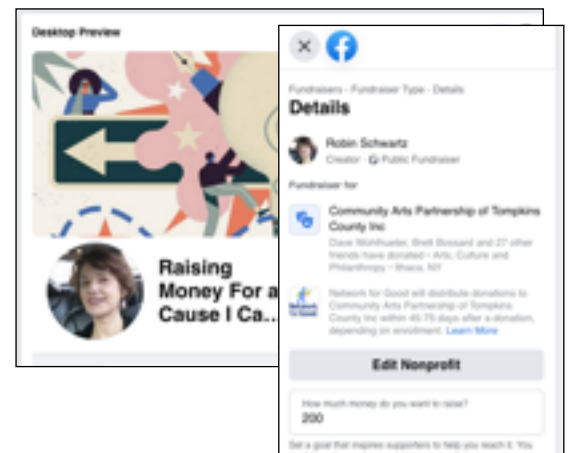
Desktop Preview

Raising Money For a Cause I Ca...

Fundraisers · Fundraiser Type · Details

Details

Robin Schwartz
Creator · Public Fundraiser

Fundraiser for

Community Arts Partnership of Tompkins County Inc
Dave Wohlhueter, Brett Bossard and 27 other friends have donated · Arts, Culture and Philanthropy · Ithaca, NY

Network for Good will distribute donations to Community Arts Partnership of Tompkins County Inc within 45-75 days after a donation, depending on enrollment. Learn More

Edit Nonprofit

How much money do you want to raise?
200

Set a goal that inspires supporters to help you reach it. You